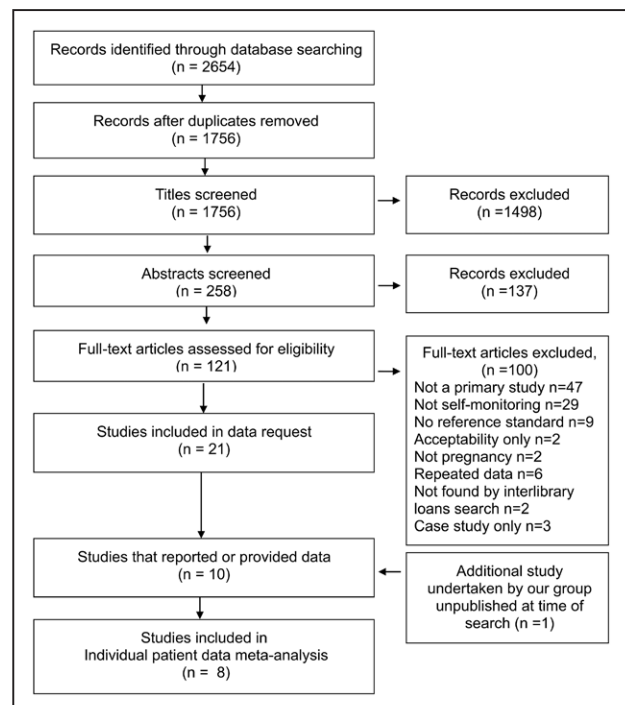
Records identified through database searching
(n = 2654)

Records after duplicates removed
(n = 1756)

Titles screened
(n = 1756)

Records excluded
(n =1498)

Abstracts screened
(n = 258)

Records excluded
(n =137)

Full-text articles assessed for eligibility
(n = 121)

Full-text articles excluded,
(n =100)
Not a primary study n=47
Not self-monitoring n=29
No reference standard n=9
Acceptability only n=2
Not pregnancy n=2
Repeated data n=6
Not found by interlibrary loans search n=2
Case study only n=3

Studies included in data request
(n = 21)

Studies that reported or provided data
(n = 10)

Additional study undertaken by our group unpublished at time of search (n =1)

Studies included in
Individual patient data meta-analysis
(n = 8)